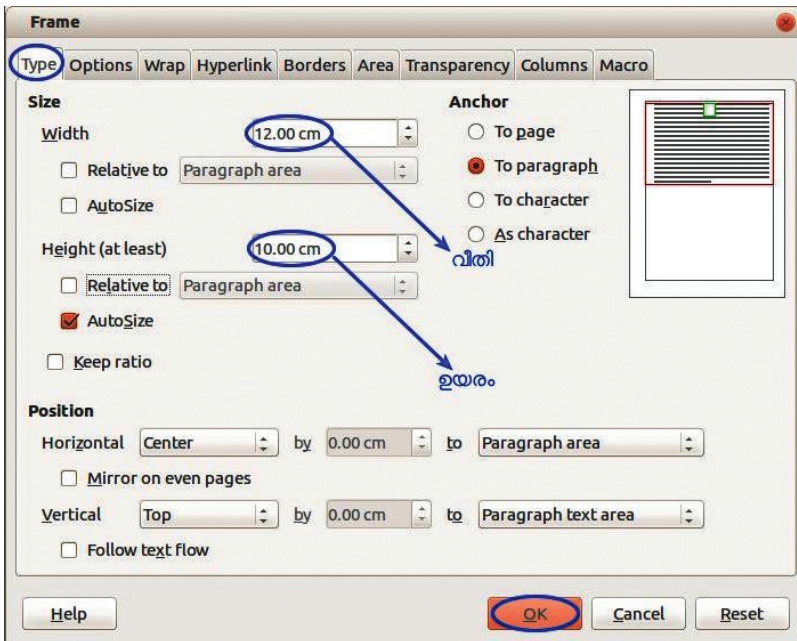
Frame

Type | Options | Wrap | Hyperlink | Borders | Area | Transparency | Columns | Macro

Size

Width 12.00 cm

Relative to Paragraph area

AutoSize

Height (at least) 10.00 cm

Relative to Paragraph area

AutoSize

Keep ratio

Anchor

To page

To paragraph

To character

As character

വീതി

ഉയരം

Position

Horizontal Center by 0.00 cm to Paragraph area

Mirror on even pages

Vertical Top by 0.00 cm to Paragraph text area

Follow text flow

Help | OK | Cancel | Reset